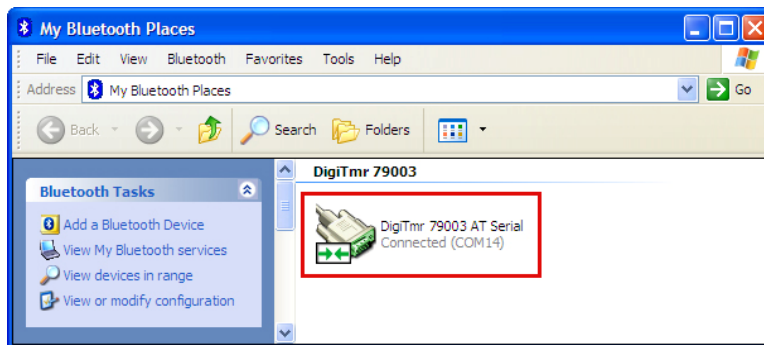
My Bluetooth Places

File Edit View Bluetooth Favorites Tools Help

Address My Bluetooth Places Go

Back Search Folders

Bluetooth Tasks

Add a Bluetooth Device
View My Bluetooth services
View devices in range
View or modify configuration

DigiTmr 79003

DigiTmr 79003 AT Serial
Connected (COM14)